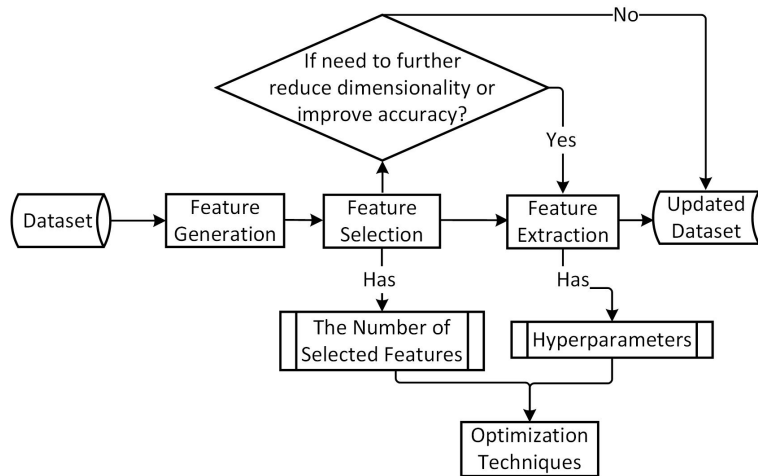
No

If need to further reduce dimensionality or improve accuracy?

Yes

Dataset

Feature Generation

Feature Selection

Feature Extraction

Updated Dataset

Has

Has

The Number of Selected Features

Hyperparameters

Optimization Techniques